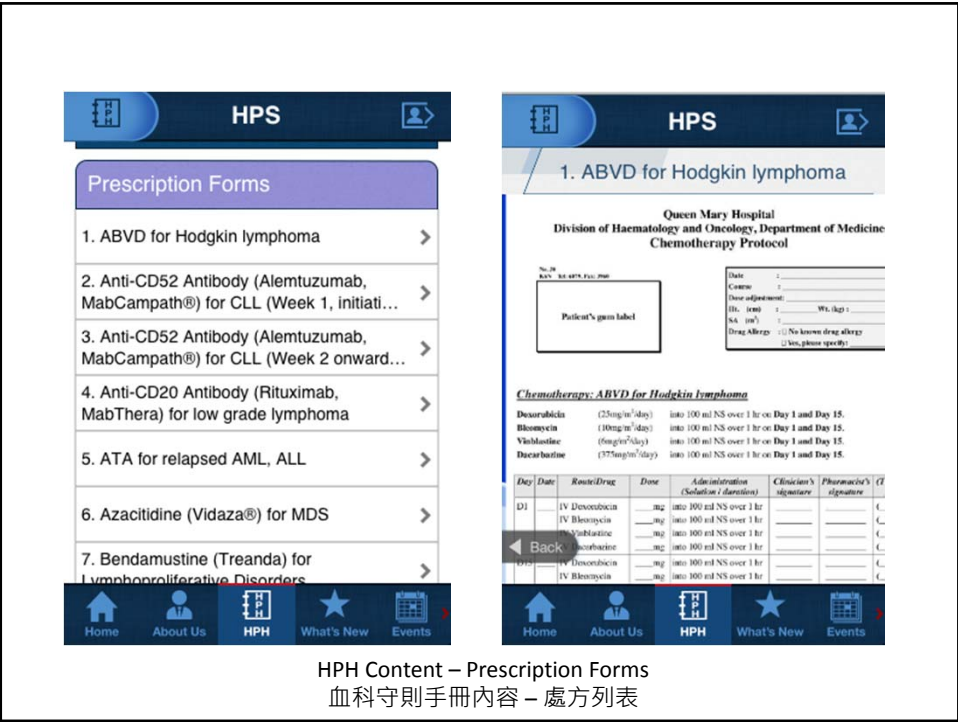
HPH

HPS

Prescription Forms

1. ABVD for Hodgkin lymphoma

2. Anti-CD52 Antibody (Alemtuzumab, MabCampath®) for CLL (Week 1, initiati...

3. Anti-CD52 Antibody (Alemtuzumab, MabCampath®) for CLL (Week 2 onward...

4. Anti-CD20 Antibody (Rituximab, MabThera) for low grade lymphoma

5. ATA for relapsed AML, ALL

6. Azacitidine (Vidaza®) for MDS

7. Bendamustine (Treanda) for Lymphoproliferative Disorders

Home About Us HPH What's New Events

HPH

HPS

1. ABVD for Hodgkin lymphoma

Queen Mary Hospital
Division of Haematology and Oncology, Department of Medicine
Chemotherapy Protocol

No. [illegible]
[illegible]

Patient's gum label

Date :
Course :
Dose adjustment:
Ht. (cm) : Wt. (kg) :
SA $(m^2)$ :
Drug Allergy : □ No known drug allergy
□ Yes, please specify:

Chemotherapy: ABVD for Hodgkin lymphoma

| | | | |
|---|---|---|---|
| Doxorubicin | $(25mg/m^2/day)$ | into 100 ml NS over 1 hr on | Day 1 and Day 15. |
| Bleomycin | $(10mg/m^2/day)$ | into 100 ml NS over 1 hr on | Day 1 and Day 15. |
| Vinblastine | $(6mg/m^2/day)$ | into 100 ml NS over 1 hr on | Day 1 and Day 15. |
| Dacarbazine | $(375mg/m^2/day)$ | into 100 ml NS over 1 hr on | Day 1 and Day 15. |

| Day | Date | Route/Drug | Dose | Administration (Solution / duration) | Clinician's signature | Pharmacist's signature | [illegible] |
|---|---|---|---|---|---|---|---|
| D1 | | IV Doxorubicin | ___mg | into 100 ml NS over 1 hr | | | |
| | | IV Bleomycin | ___mg | into 100 ml NS over 1 hr | | | |
| | | IV Vinblastine | ___mg | into 100 ml NS over 1 hr | | | |
| | | IV Dacarbazine | ___mg | into 100 ml NS over 1 hr | | | |
| D15 | | IV Doxorubicin | ___mg | into 100 ml NS over 1 hr | | | |
| | | IV Bleomycin | ___mg | into 100 ml NS over 1 hr | | | |

Back

Home About Us HPH What's New Events

HPH Content – Prescription Forms
血科守則手冊內容 – 處方列表